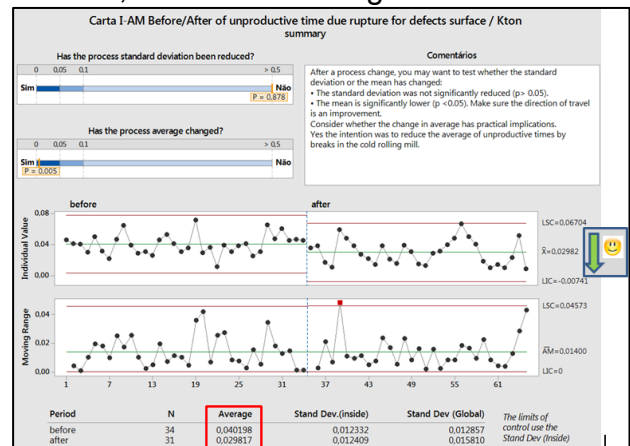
Carta I-AM Before/After of unproductive time due rupture for defects surface / Kton
summary

Has the process standard deviation been reduced?

0 0,05 0,1 > 0,5

Sim Não

P = 0,878

Has the process average changed?

0 0,05 0,1 > 0,5

Sim Não

P = 0,005

Comentários

After a process change, you may want to test whether the standard deviation or the mean has changed:
• The standard deviation was not significantly reduced (p> 0.05).
• The mean is significantly lower (p <0.05). Make sure the direction of travel is an improvement.
Consider whether the change in average has practical implications.
Yes the intention was to reduce the average of unproductive times by breaks in the cold rolling mill.

before

after

Individual Value

0,08
0,04
0,00

LSC=0,06704
$\bar{X}$=0,02982
LIC=-0,00741

Moving Range

0,04
0,02
0,00

LSC=0,04573
$\overline{AM}$=0,01400
LIC=0

1 7 13 19 25 31 37 43 49 55 61

| Period | N | Average | Stand Dev.(inside) | Stand Dev (Global) |
|---|---|---|---|---|
| before | 34 | 0,040198 | 0,012332 | 0,012857 |
| after | 31 | 0,029817 | 0,012409 | 0,015810 |

The limits of control use the Stand Dev (Inside)